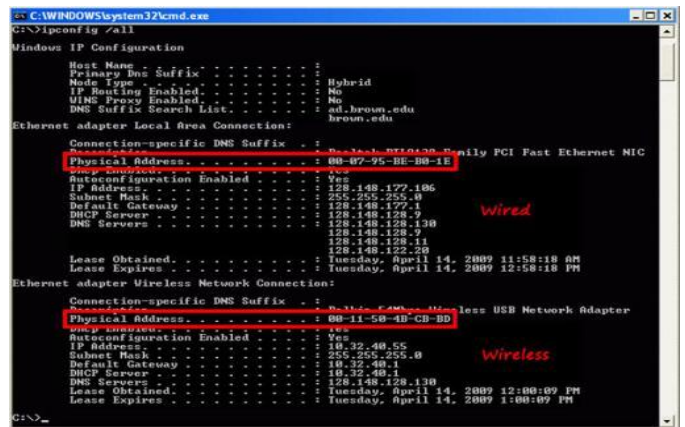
C:\WINDOWS\system32\cmd.exe

C:\>ipconfig /all

Windows IP Configuration

Host Name . . . . . . . . . . . . :
Primary Dns Suffix . . . . . . . :
Node Type . . . . . . . . . . . . : Hybrid
IP Routing Enabled. . . . . . . . : No
WINS Proxy Enabled. . . . . . . . : No
DNS Suffix Search List. . . . . . : ad.brown.edu
brown.edu

Ethernet adapter Local Area Connection:

Connection-specific DNS Suffix . :
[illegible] . . . . . . . . . . . : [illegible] Family PCI Fast Ethernet NIC
Physical Address. . . . . . . . . : 00-07-95-BE-B0-1E
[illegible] . . . . . . . . . . . : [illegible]
Autoconfiguration Enabled . . . . : Yes
IP Address. . . . . . . . . . . . : 128.148.177.106
Subnet Mask . . . . . . . . . . . : 255.255.255.0
Default Gateway . . . . . . . . . : 128.148.177.1
DHCP Server . . . . . . . . . . . : 128.148.128.9
DNS Servers . . . . . . . . . . . : 128.148.128.130
128.148.128.7
128.148.128.11
128.148.122.20
Lease Obtained. . . . . . . . . . : Tuesday, April 14, 2009 11:58:18 AM
Lease Expires . . . . . . . . . . : Tuesday, April 14, 2009 12:58:18 PM

Wired

Ethernet adapter Wireless Network Connection:

Connection-specific DNS Suffix . :
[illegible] . . . . . . . . . . . : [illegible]less USB Network Adapter
Physical Address. . . . . . . . . : 00-11-50-4B-CB-BD
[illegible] . . . . . . . . . . . : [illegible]
Autoconfiguration Enabled . . . . : Yes
IP Address. . . . . . . . . . . . : 10.32.40.55
Subnet Mask . . . . . . . . . . . : 255.255.255.0
Default Gateway . . . . . . . . . : 10.32.40.1
DHCP Server . . . . . . . . . . . : 10.32.40.1
DNS Servers . . . . . . . . . . . : 128.148.128.130
Lease Obtained. . . . . . . . . . : Tuesday, April 14, 2009 12:00:09 PM
Lease Expires . . . . . . . . . . : Tuesday, April 14, 2009 1:00:09 PM

Wireless

C:\>_